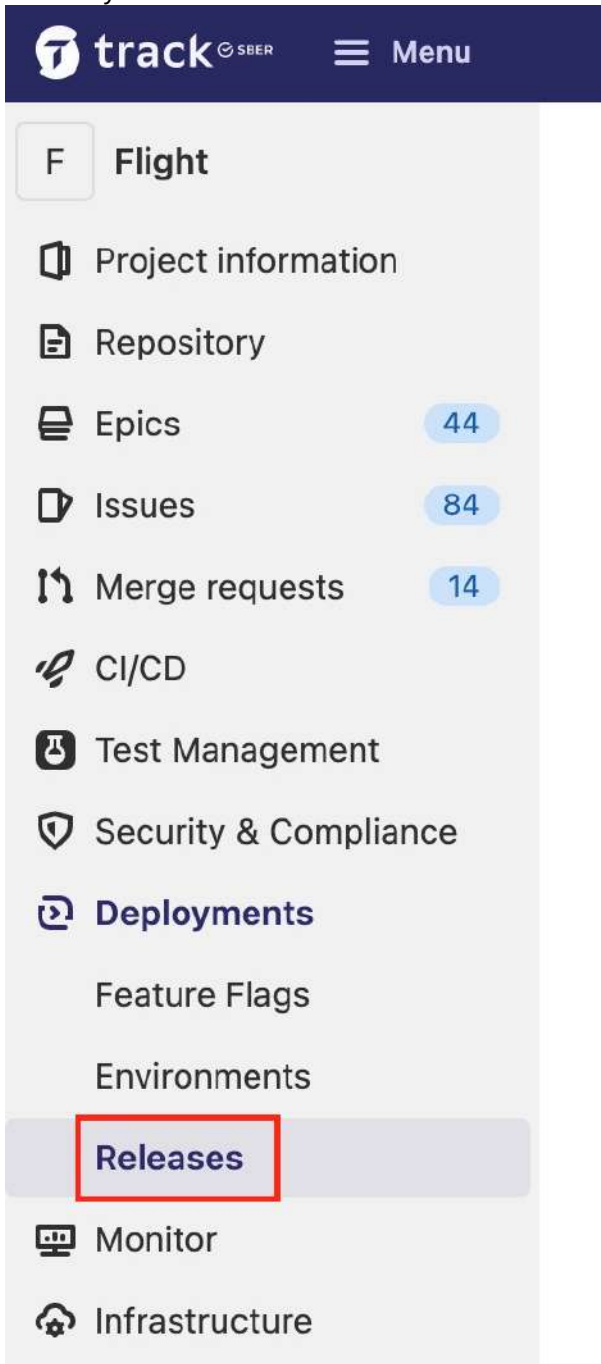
track SBER
Menu
F Flight
Project information
Repository
Epics 44
Issues 84
Merge requests 14
CI/CD
Test Management
Security & Compliance
Deployments
Feature Flags
Environments
Releases
Monitor
Infrastructure